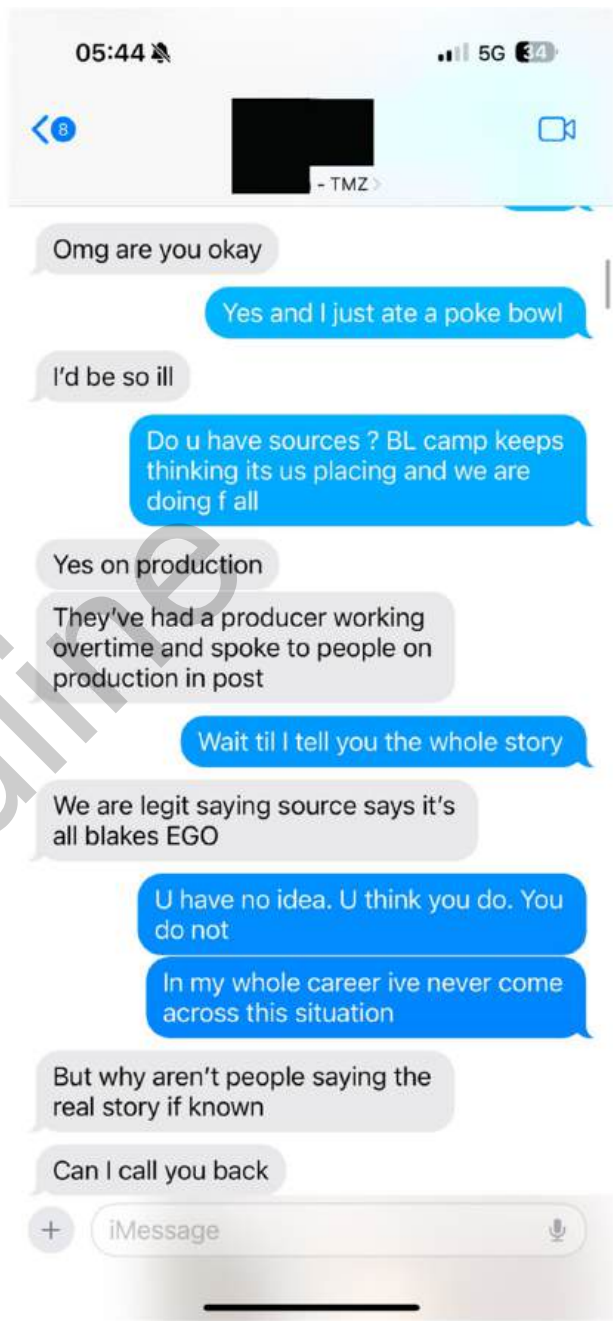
05:44

5G 34

8

- TMZ >

Omg are you okay

Yes and I just ate a poke bowl

I'd be so ill

Do u have sources ? BL camp keeps thinking its us placing and we are doing f all

Yes on production

They've had a producer working overtime and spoke to people on production in post

Wait til I tell you the whole story

We are legit saying source says it's all blakes EGO

U have no idea. U think you do. You do not

In my whole career ive never come across this situation

But why aren't people saying the real story if known

Can I call you back

iMessage